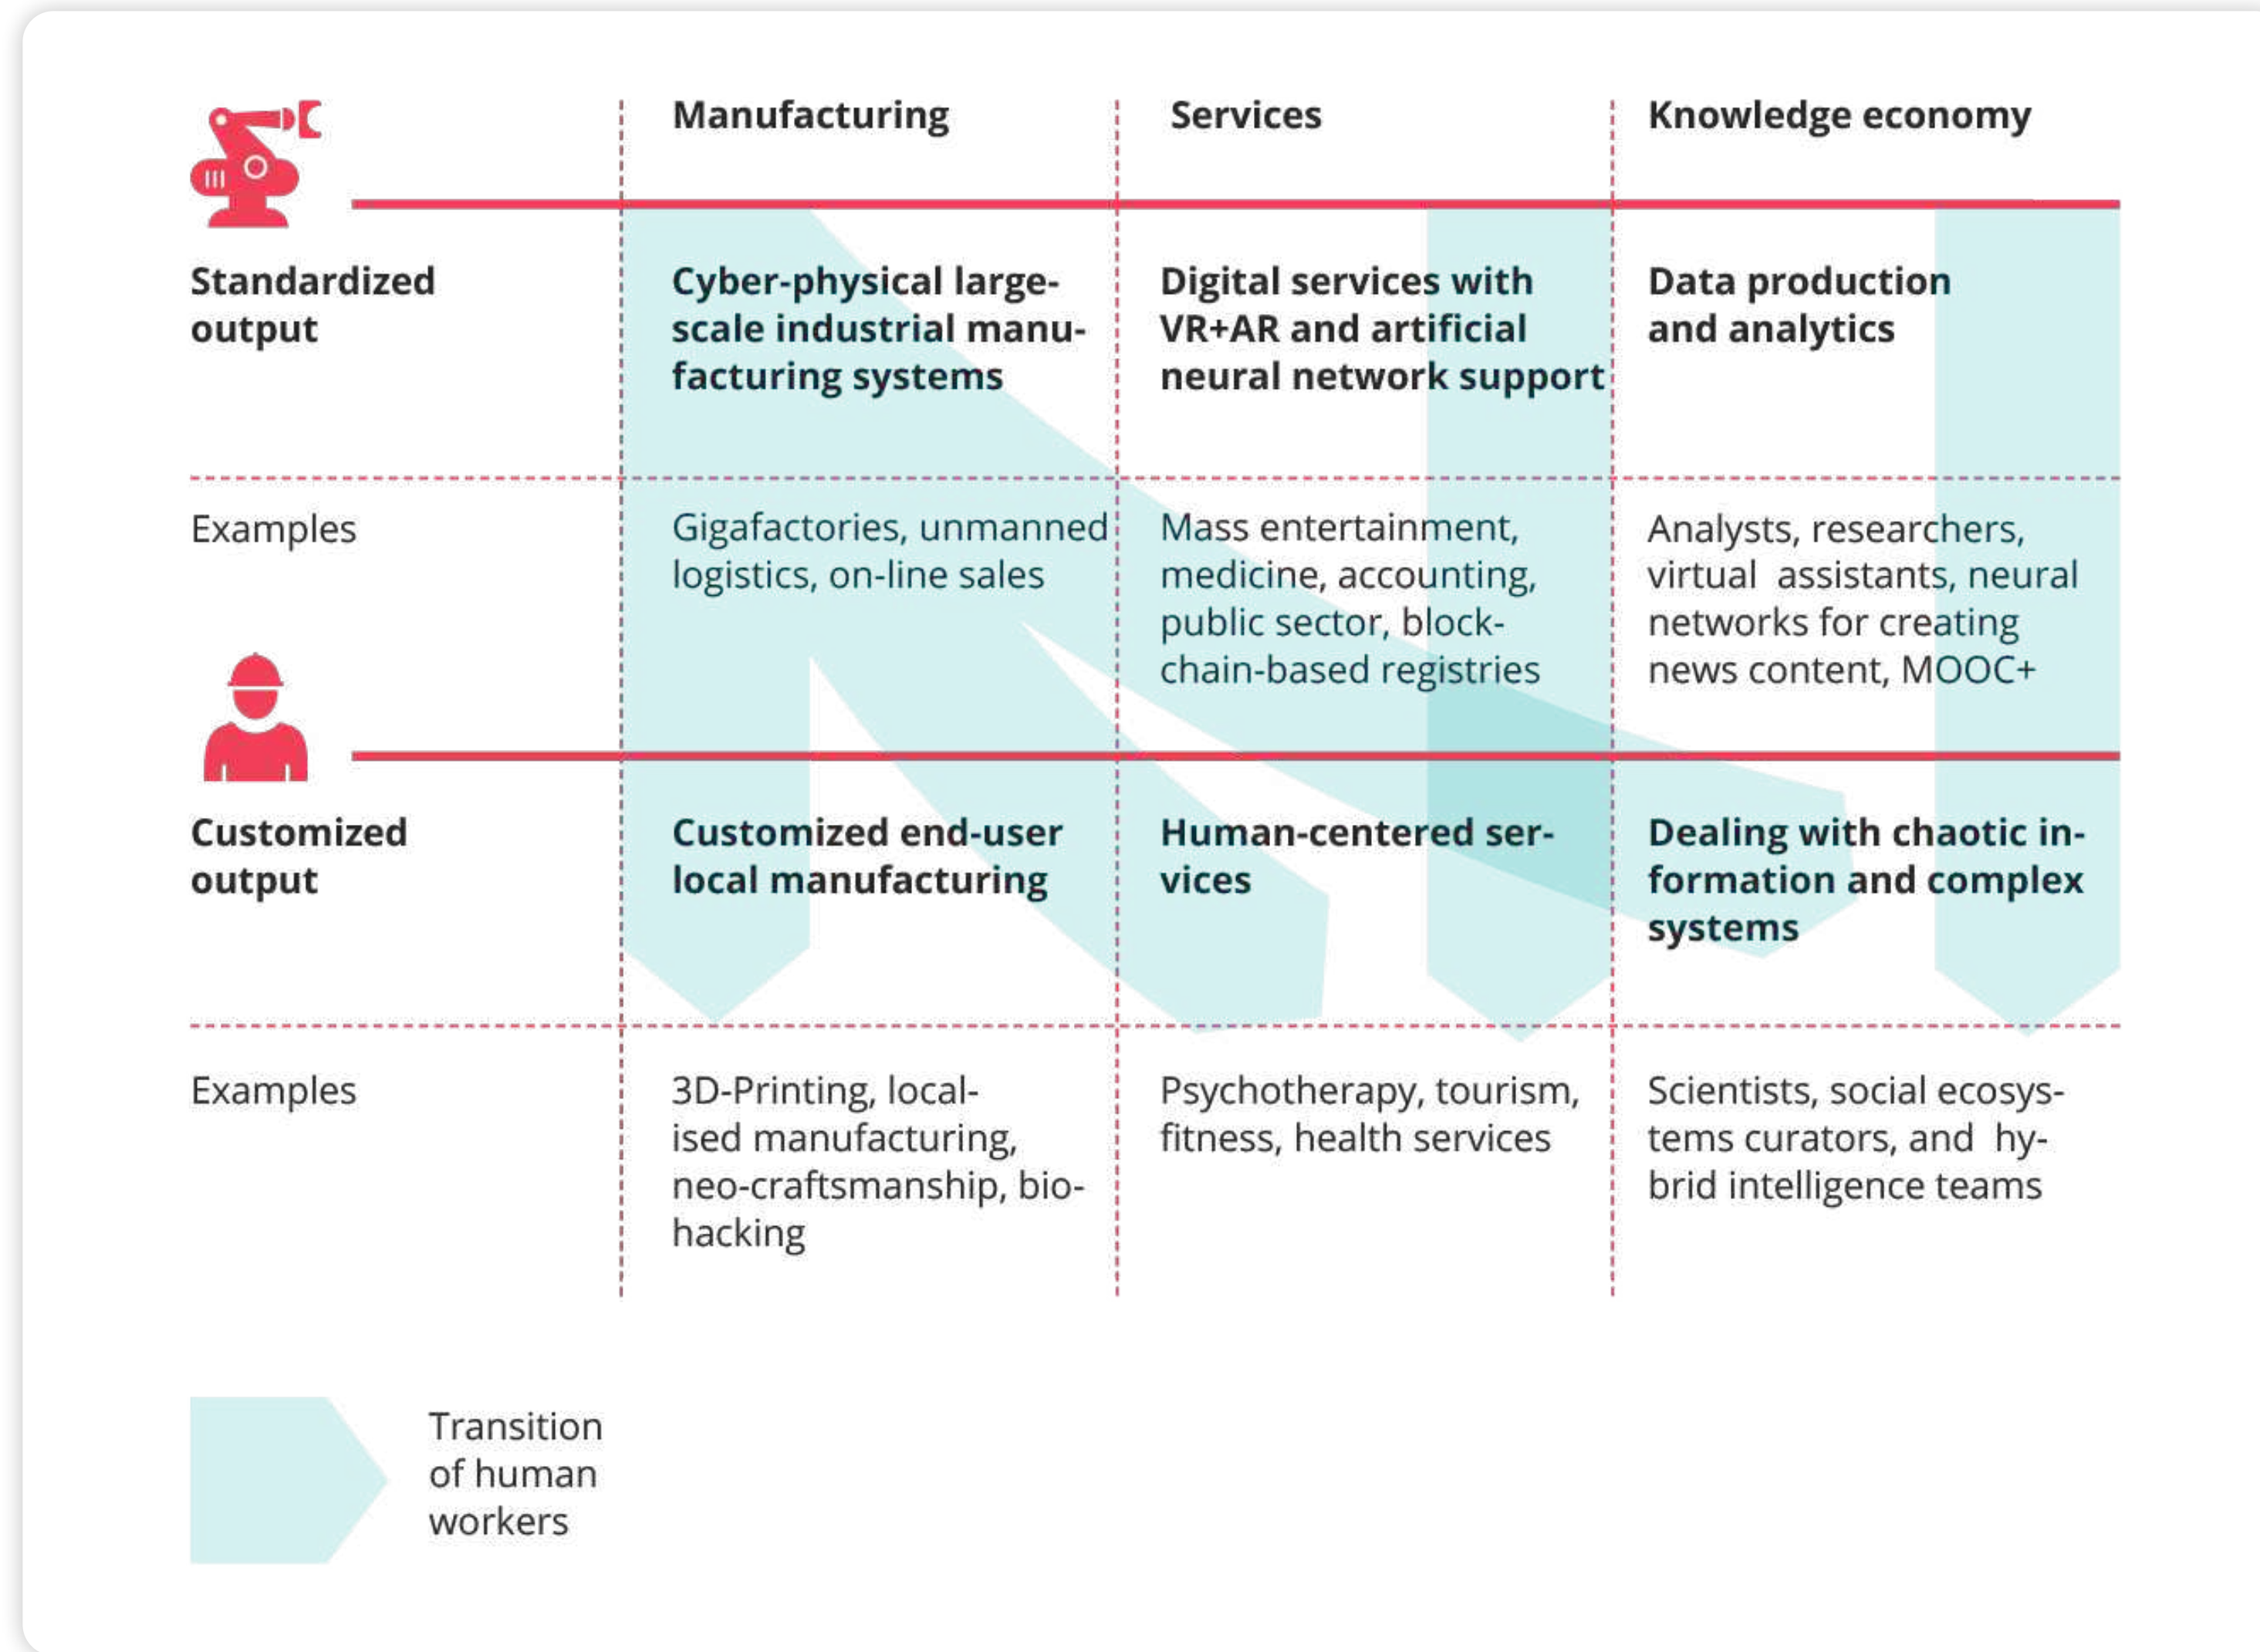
| | Manufacturing | Services | Knowledge economy |
|---|---|---|---|
| Standardized output | Cyber-physical large-scale industrial manufacturing systems | Digital services with VR+AR and artificial neural network support | Data production and analytics |
| Examples | Gigafactories, unmanned logistics, on-line sales | Mass entertainment, medicine, accounting, public sector, blockchain-based registries | Analysts, researchers, virtual assistants, neural networks for creating news content, MOOC+ |
| Customized output | Customized end-user local manufacturing | Human-centered services | Dealing with chaotic information and complex systems |
| Examples | 3D-Printing, localised manufacturing, neo-craftsmanship, biohacking | Psychotherapy, tourism, fitness, health services | Scientists, social ecosystems curators, and hybrid intelligence teams |

Transition of human workers